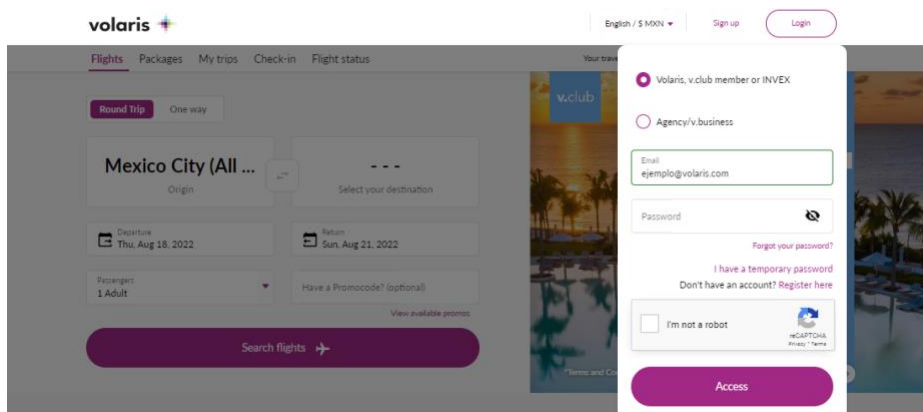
volaris

English / $ MXN
Sign up
Login

Flights Packages My trips Check-in Flight status

Your trave

Round Trip One way

Mexico City (All ...
Origin

- - -
Select your destination

Departure
Thu, Aug 18, 2022

Return
Sun, Aug 21, 2022

Passengers
1 Adult

Have a Promocode? (optional)

View available promos

Search flights

v.club

*Terms and Co

Volaris, v.club member or INVEX

Agency/v.business

Email
ejemplo@volaris.com

Password

Forgot your password?

I have a temporary password

Don't have an account? Register here

I'm not a robot
reCAPTCHA
Privacy - Terms

Access